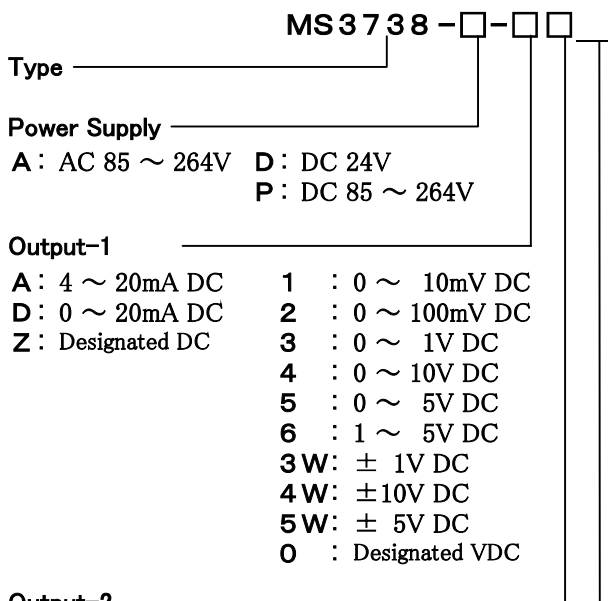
MS3738-□-□□

Type

Power Supply

A: AC 85 ～ 264V D: DC 24V
P: DC 85 ～ 264V

Output-1

A: 4 ～ 20mA DC
D: 0 ～ 20mA DC
Z: Designated DC

1 : 0 ～ 10mV DC
2 : 0 ～ 100mV DC
3 : 0 ～ 1V DC
4 : 0 ～ 10V DC
5 : 0 ～ 5V DC
6 : 1 ～ 5V DC
3W: ± 1V DC
4W: ±10V DC
5W: ± 5V DC
0 : Designated VDC

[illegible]